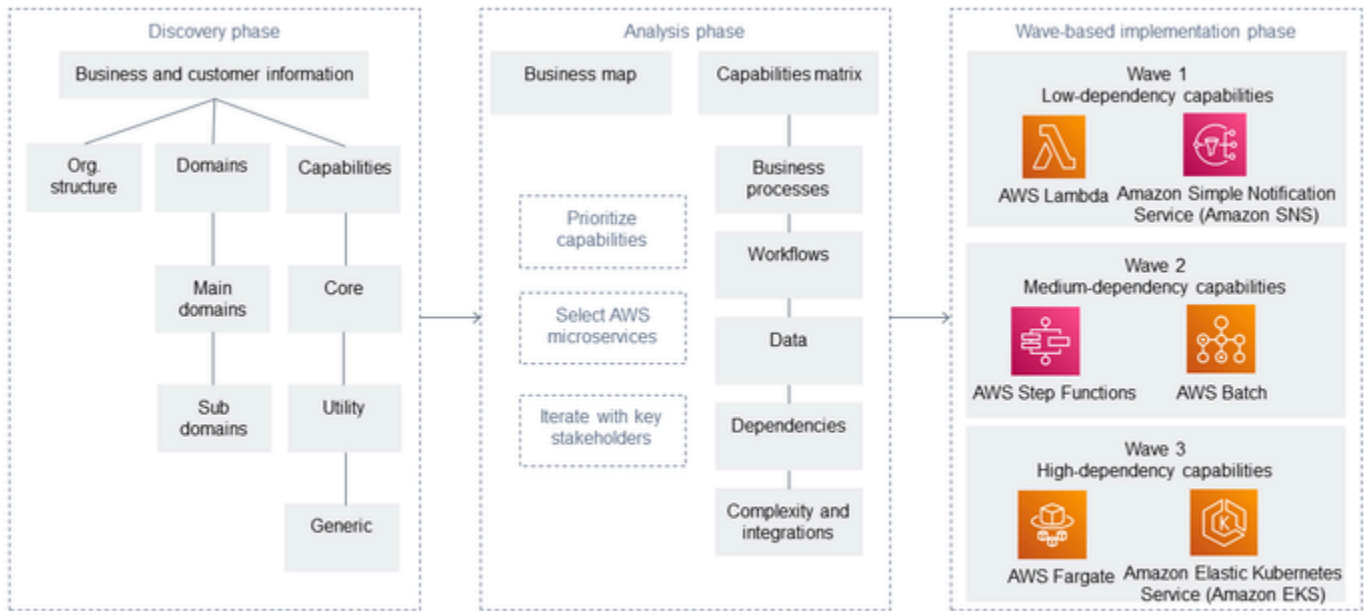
Discovery phase

Business and customer information

Org. structure

Domains

Capabilities

Main domains

Sub domains

Core

Utility

Generic

Analysis phase

Business map

Capabilities matrix

Prioritize capabilities

Select AWS microservices

Iterate with key stakeholders

Business processes

Workflows

Data

Dependencies

Complexity and integrations

Wave-based implementation phase

Wave 1
Low-dependency capabilities

AWS Lambda

Amazon Simple Notification Service (Amazon SNS)

Wave 2
Medium-dependency capabilities

AWS Step Functions

AWS Batch

Wave 3
High-dependency capabilities

AWS Fargate

Amazon Elastic Kubernetes Service (Amazon EKS)